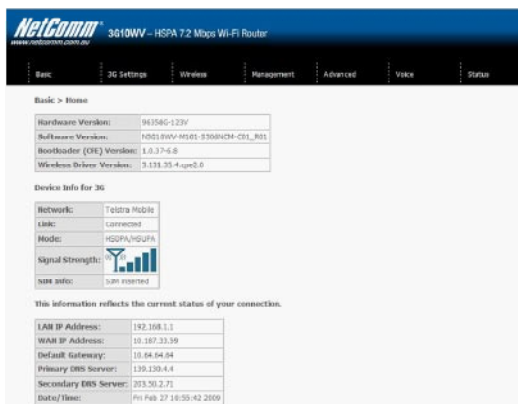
NetComm
www.netcomm.com.au
3G10WV – HSPA 7.2 Mbps Wi-Fi Router

Basic | 3G Settings | Wireless | Management | Advanced | Voice | Status

Basic > Home

| Hardware Version: | 96358G-123V |
|---|---|
| Software Version: | NS01WV-M101-S306NCM-C01_R01 |
| Bootloader (CFE) Version: | 1.0.37-6.6 |
| Wireless Driver Version: | 3.131.35.4.cpe0.0 |

Device Info for 3G

| Network: | Telstra Mobile |
|---|---|
| Link: | Connected |
| Mode: | HSDPA/HSUPA |
| Signal Strength: | |
| SIM info: | SIM inserted |

This information reflects the current status of your connection.

| LAN IP Address: | 192.168.1.1 |
|---|---|
| WAN IP Address: | 10.167.33.59 |
| Default Gateway: | 10.64.64.64 |
| Primary DNS Server: | 139.130.4.4 |
| Secondary DNS Server: | 203.50.2.71 |
| Date/Time: | Fri Feb 27 16:55:42 2009 |